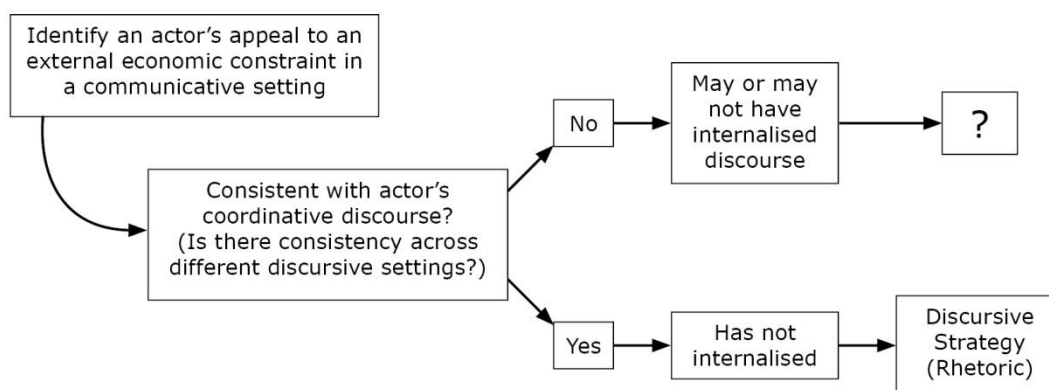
Identify an actor's appeal to an external economic constraint in a communicative setting

Consistent with actor's coordinative discourse? (Is there consistency across different discursive settings?)

No

May or may not have internalised discourse

?

Yes

Has not internalised

Discursive Strategy (Rhetoric)